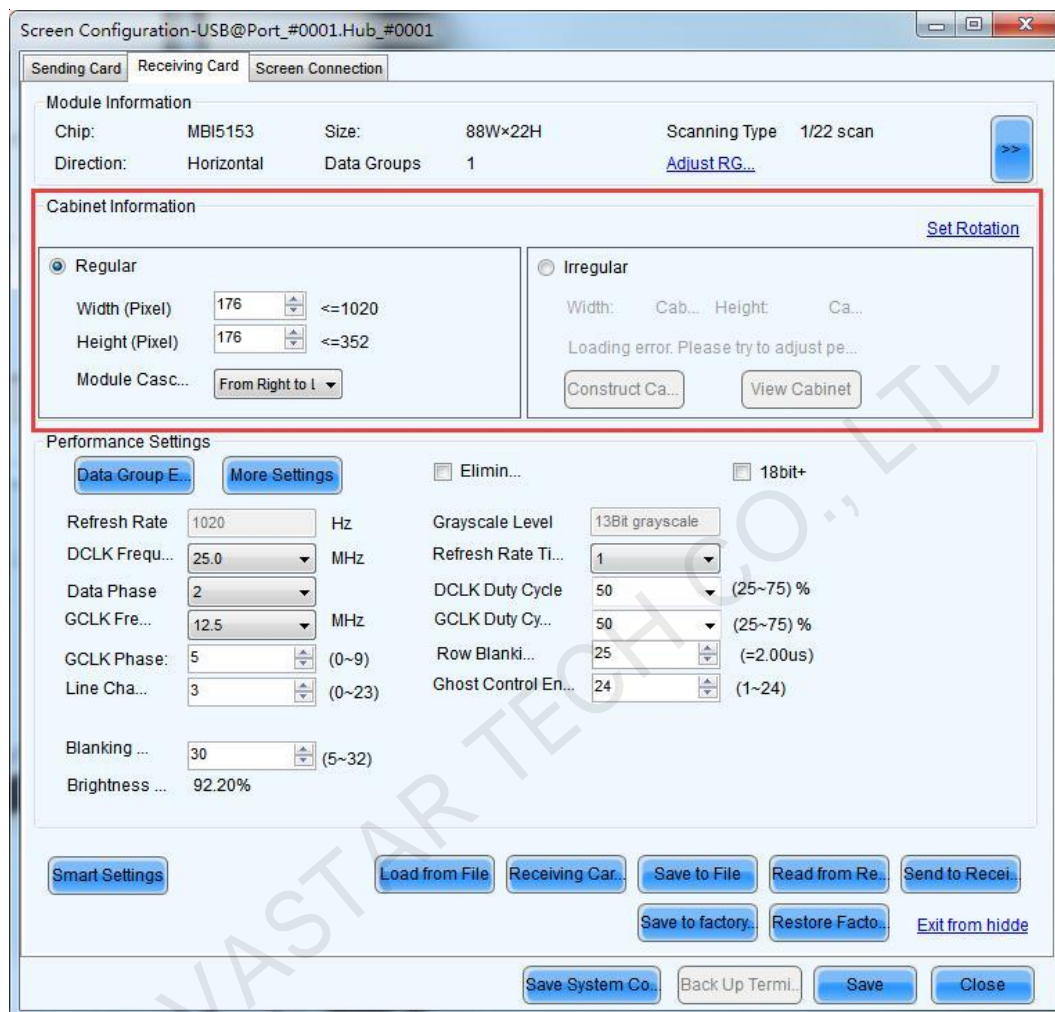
Screen Configuration-USB@Port_#0001.Hub_#0001

Sending Card | Receiving Card | Screen Connection

Module Information
Chip: MBI5153 Size: 88W×22H Scanning Type 1/22 scan
Direction: Horizontal Data Groups 1 Adjust RG...
>>

Cabinet Information
Set Rotation

Regular
Width (Pixel) 176 <=1020
Height (Pixel) 176 <=352
Module Casc... From Right to L

Irregular
Width: Cab... Height: Ca...
Loading error. Please try to adjust pe...
Construct Ca... View Cabinet

Performance Settings
Data Group E... More Settings Elimin... 18bit+
Refresh Rate 1020 Hz
DCLK Frequ... 25.0 MHz
Data Phase 2
GCLK Fre... 12.5 MHz
GCLK Phase: 5 (0~9)
Line Cha... 3 (0~23)
Grayscale Level 13Bit grayscale
Refresh Rate Ti... 1
DCLK Duty Cycle 50 (25~75) %
GCLK Duty Cy... 50 (25~75) %
Row Blanki... 25 (=2.00us)
Ghost Control En... 24 (1~24)
Blanking ... 30 (5~32)
Brightness ... 92.20%

Smart Settings Load from File Receiving Car... Save to File Read from Re... Send to Recei...
Save to factory... Restore Facto... Exit from hidde

Save System Co... Back Up Termi... Save Close

VASTAR TECH CO., LTD